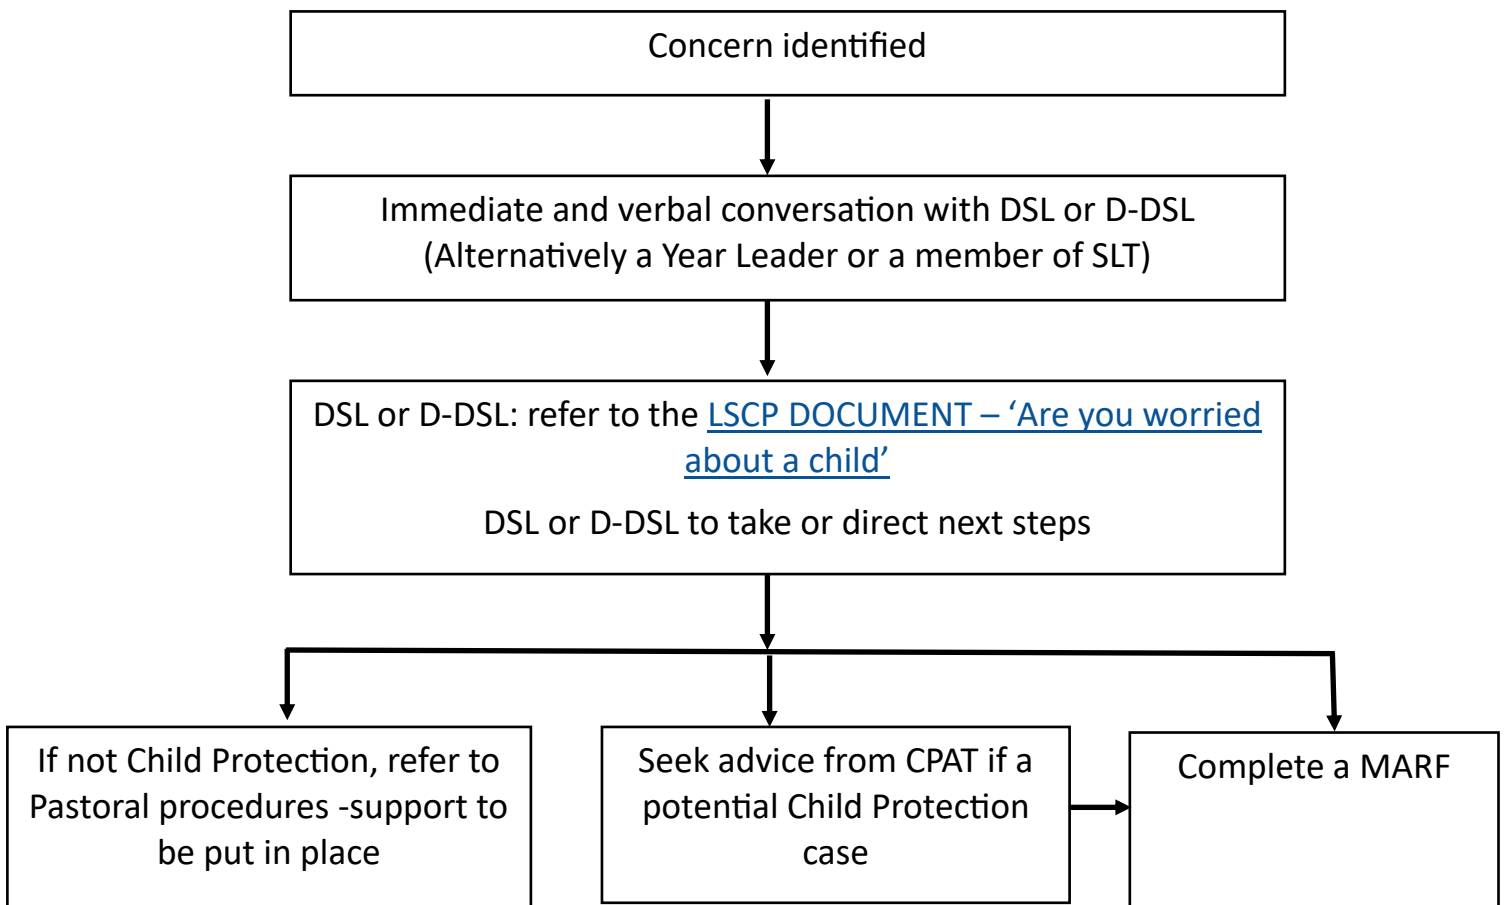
Concern identified

Immediate and verbal conversation with DSL or D-DSL (Alternatively a Year Leader or a member of SLT)

DSL or D-DSL: refer to the LSCP DOCUMENT – 'Are you worried about a child'

DSL or D-DSL to take or direct next steps

If not Child Protection, refer to Pastoral procedures -support to be put in place

Seek advice from CPAT if a potential Child Protection case

Complete a MARF